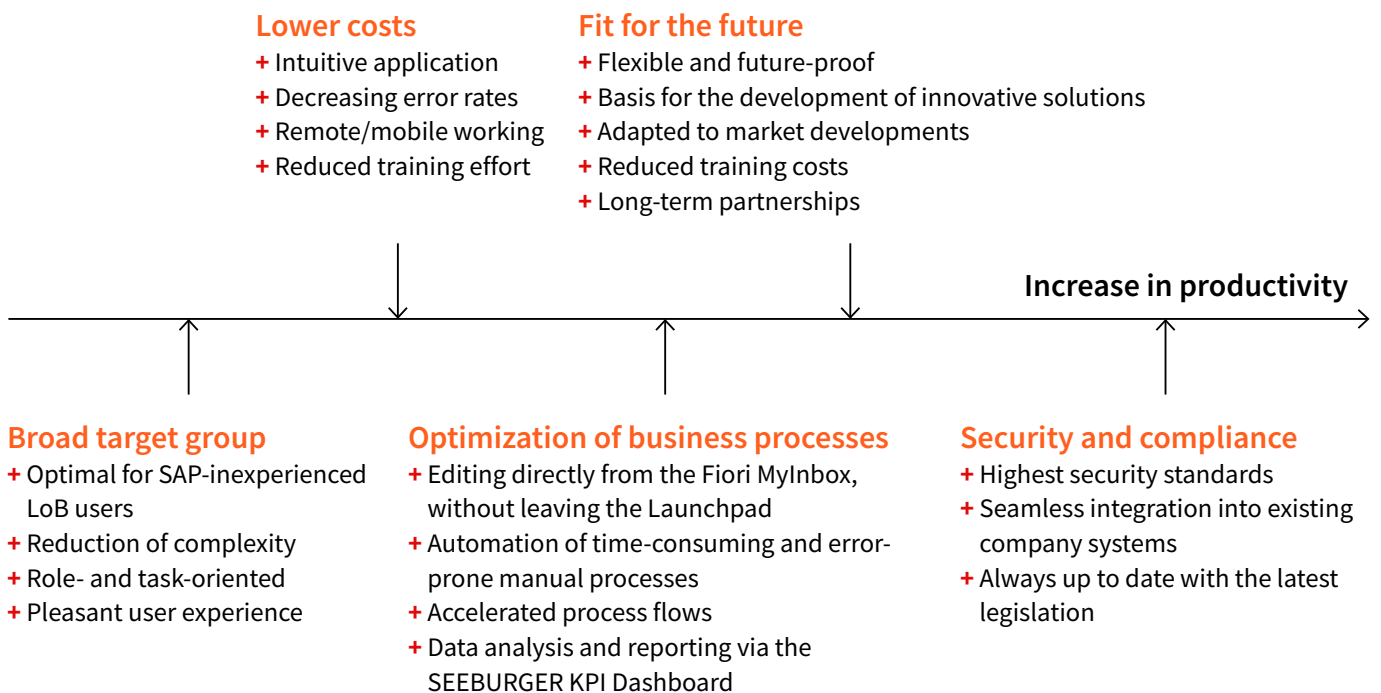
**Lower costs**
+ Intuitive application
+ Decreasing error rates
+ Remote/mobile working
+ Reduced training effort

**Fit for the future**
+ Flexible and future-proof
+ Basis for the development of innovative solutions
+ Adapted to market developments
+ Reduced training costs
+ Long-term partnerships

**Increase in productivity**

**Broad target group**
+ Optimal for SAP-inexperienced LoB users
+ Reduction of complexity
+ Role- and task-oriented
+ Pleasant user experience

**Optimization of business processes**
+ Editing directly from the Fiori MyInbox, without leaving the Launchpad
+ Automation of time-consuming and error-prone manual processes
+ Accelerated process flows
+ Data analysis and reporting via the SEEBURGER KPI Dashboard

**Security and compliance**
+ Highest security standards
+ Seamless integration into existing company systems
+ Always up to date with the latest legislation